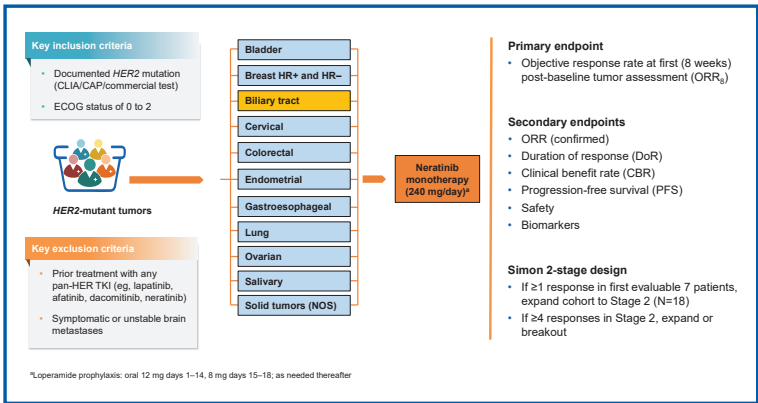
Key inclusion criteria

- Documented HER2 mutation (CLIA/CAP/commercial test)
- ECOG status of 0 to 2

HER2-mutant tumors

Key exclusion criteria

- Prior treatment with any pan-HER TKI (eg, lapatinib, afatinib, dacomitinib, neratinib)
- Symptomatic or unstable brain metastases

Bladder
Breast HR+ and HR−
Biliary tract
Cervical
Colorectal
Endometrial
Gastroesophageal
Lung
Ovarian
Salivary
Solid tumors (NOS)

Neratinib monotherapy (240 mg/day)$^a$

Primary endpoint
- Objective response rate at first (8 weeks) post-baseline tumor assessment (ORR$_8$)

Secondary endpoints
- ORR (confirmed)
- Duration of response (DoR)
- Clinical benefit rate (CBR)
- Progression-free survival (PFS)
- Safety
- Biomarkers

Simon 2-stage design
- If ≥1 response in first evaluable 7 patients, expand cohort to Stage 2 (N=18)
- If ≥4 responses in Stage 2, expand or breakout

$^a$Loperamide prophylaxis: oral 12 mg days 1–14, 8 mg days 15–18; as needed thereafter